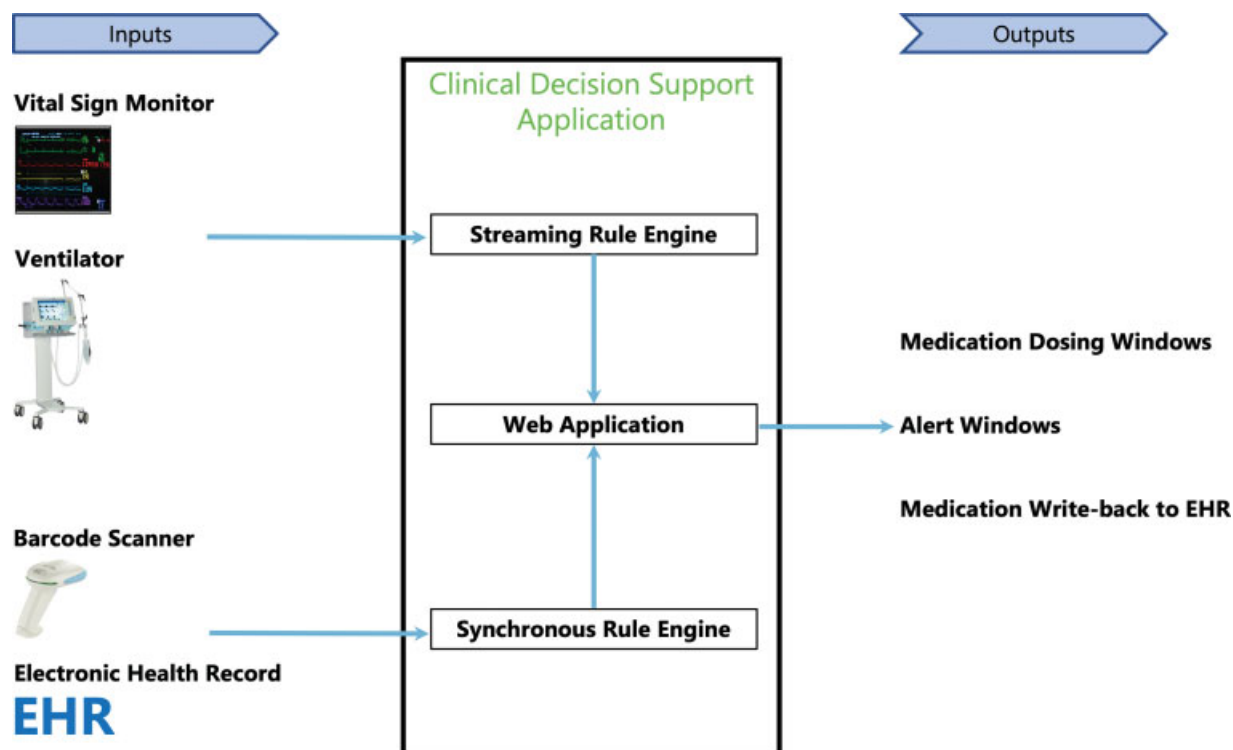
Inputs

Outputs

Clinical Decision Support Application

Vital Sign Monitor

Ventilator

Streaming Rule Engine

Medication Dosing Windows

Web Application

Alert Windows

Medication Write-back to EHR

Barcode Scanner

Synchronous Rule Engine

Electronic Health Record

EHR